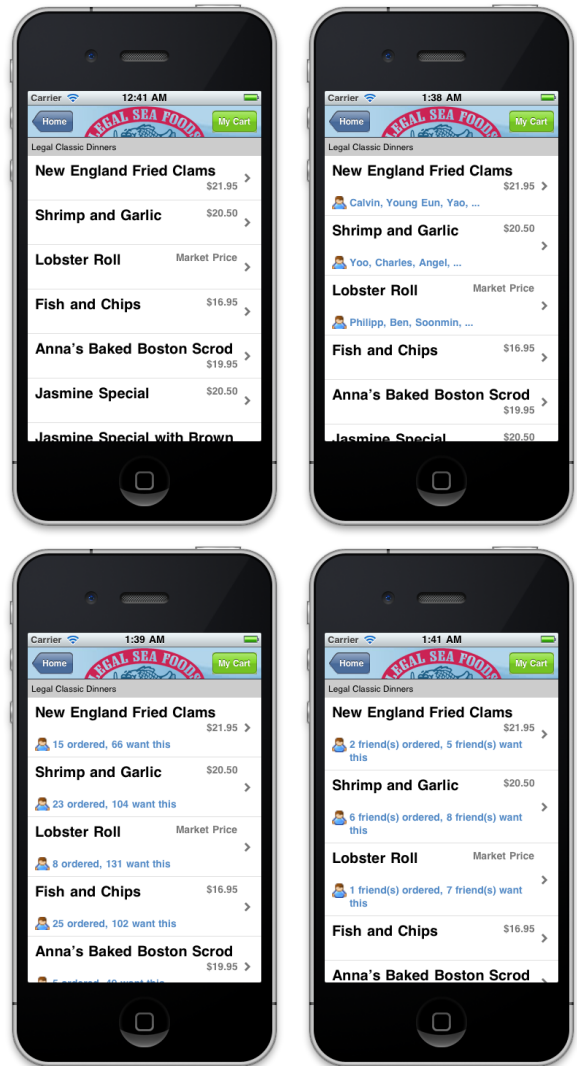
Carrier 12:41 AM

Home LEGAL SEA FOODS My Cart

Legal Classic Dinners

New England Fried Clams $21.95

Shrimp and Garlic $20.50

Lobster Roll Market Price

Fish and Chips $16.95

Anna's Baked Boston Scrod $19.95

Jasmine Special $20.50

Jasmine Special with Brown

Carrier 1:38 AM

Home LEGAL SEA FOODS My Cart

Legal Classic Dinners

New England Fried Clams $21.95
Calvin, Young Eun, Yao, ...

Shrimp and Garlic $20.50
Yoo, Charles, Angel, ...

Lobster Roll Market Price
Philipp, Ben, Soonmin, ...

Fish and Chips $16.95

Anna's Baked Boston Scrod $19.95

Jasmine Special $20.50

Carrier 1:39 AM

Home LEGAL SEA FOODS My Cart

Legal Classic Dinners

New England Fried Clams $21.95
15 ordered, 66 want this

Shrimp and Garlic $20.50
23 ordered, 104 want this

Lobster Roll Market Price
8 ordered, 131 want this

Fish and Chips $16.95
25 ordered, 102 want this

Anna's Baked Boston Scrod $19.95
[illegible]

Carrier 1:41 AM

Home LEGAL SEA FOODS My Cart

Legal Classic Dinners

New England Fried Clams $21.95
2 friend(s) ordered, 5 friend(s) want this

Shrimp and Garlic $20.50
6 friend(s) ordered, 8 friend(s) want this

Lobster Roll Market Price
1 friend(s) ordered, 7 friend(s) want this

Fish and Chips $16.95

Anna's Baked Boston Scrod